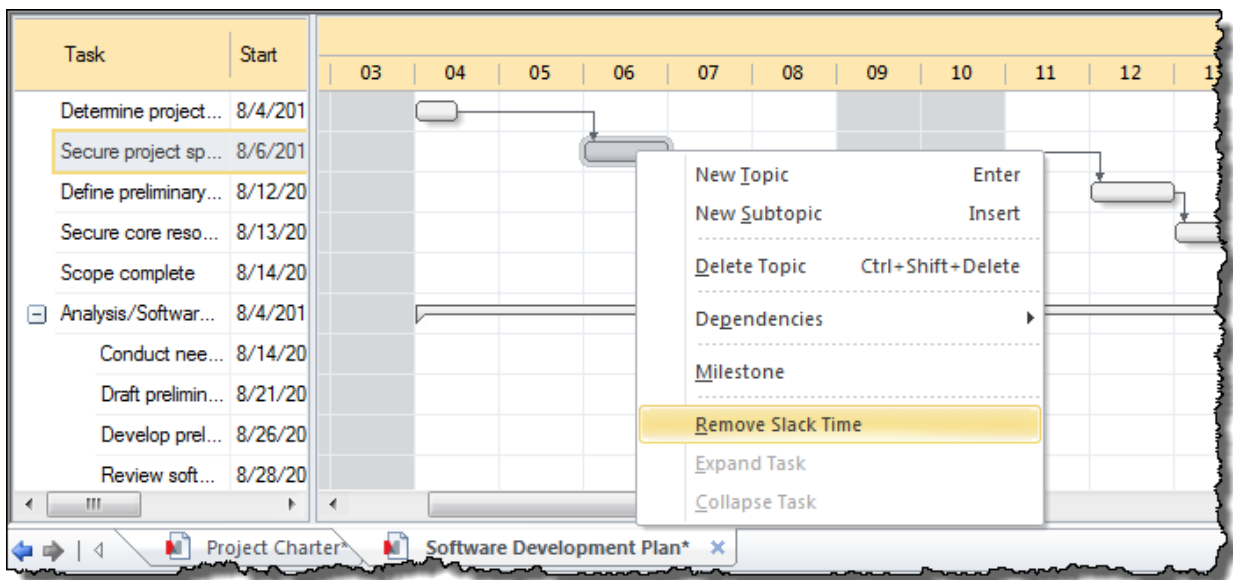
| Task | Start |
|---|---|
| Determine project... | 8/4/201 |
| Secure project sp... | 8/6/201 |
| Define preliminary... | 8/12/20 |
| Secure core reso... | 8/13/20 |
| Scope complete | 8/14/20 |
| Analysis/Softwar... | 8/4/201 |
| Conduct nee... | 8/14/20 |
| Draft prelimin... | 8/21/20 |
| Develop prel... | 8/26/20 |
| Review soft... | 8/28/20 |

03 04 05 06 07 08 09 10 11 12 1

New Topic Enter
New Subtopic Insert
Delete Topic Ctrl+Shift+Delete
Dependencies
Milestone
Remove Slack Time
Expand Task
Collapse Task

Project Charter* Software Development Plan*